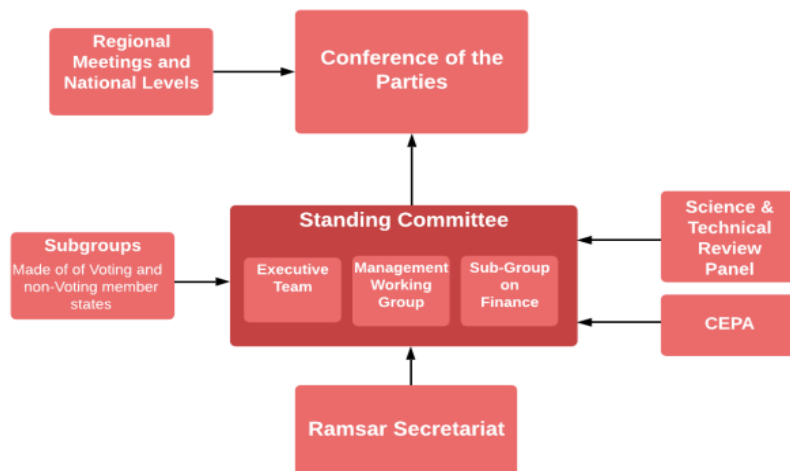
Regional Meetings and National Levels

Conference of the Parties

Subgroups
Made of of Voting and non-Voting member states

Standing Committee

Executive Team

Management Working Group

Sub-Group on Finance

Science & Technical Review Panel

CEPA

Ramsar Secretariat